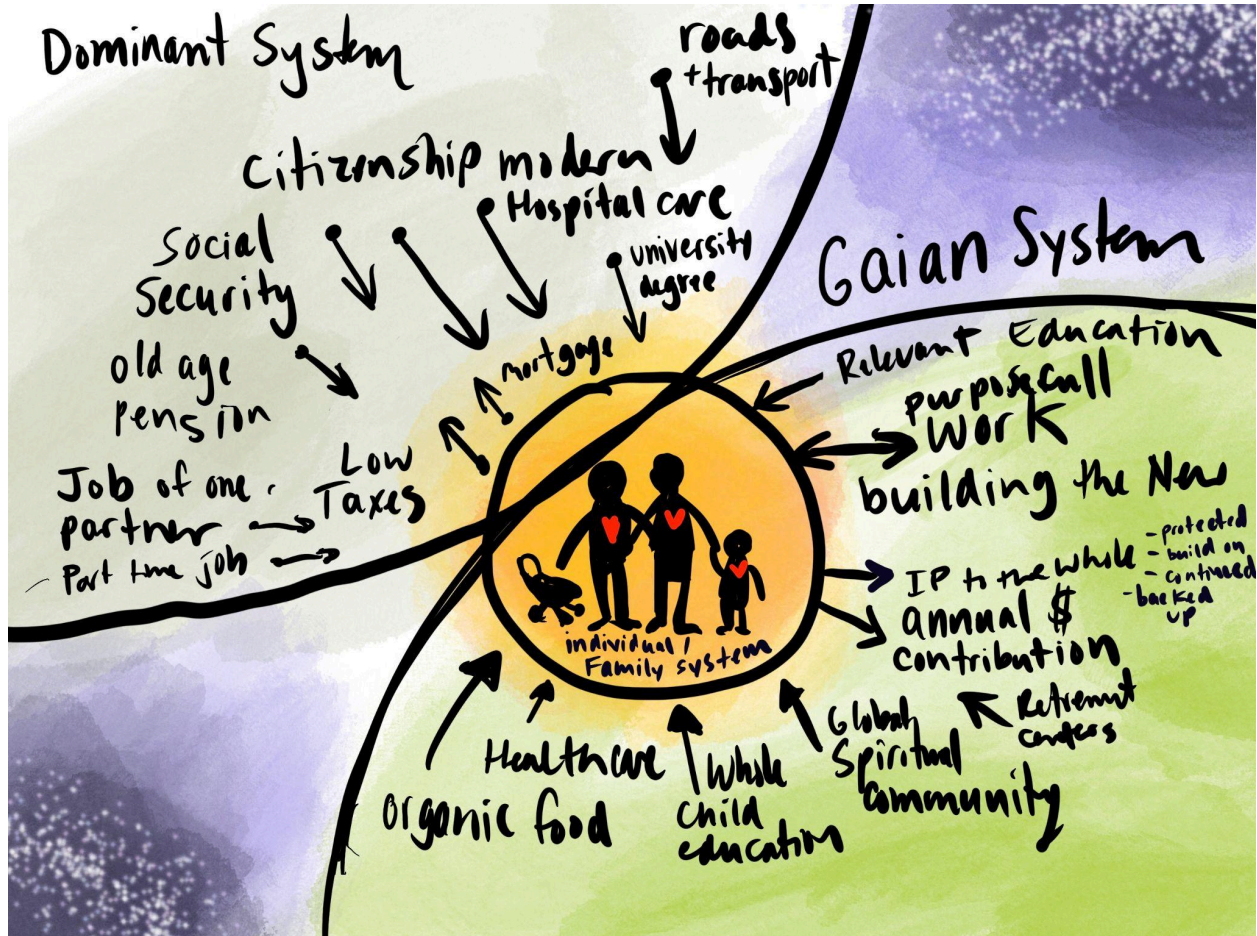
Dominant System

roads +transport

citizenship modern

Hospital care

Social Security

university degree

old age pension

mortgage

Low Taxes

Job of one partner

- Part time job

Gaian System

Relevant Education

purposefull work

building the New

IP to the whole

- protected
- build on
- continued
- backed up

annual $ contribution

Retirement centers

individual / Family system

Healthcare

organic food

Whole child education

Global Spiritual community